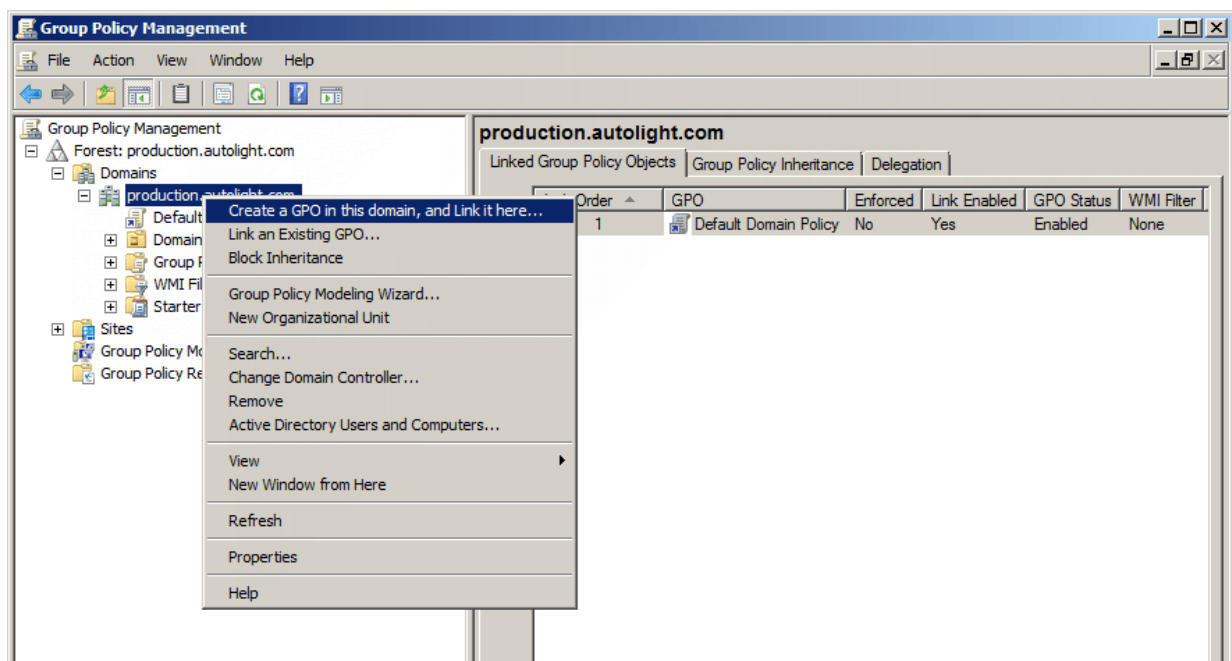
Group Policy Management

File Action View Window Help

Group Policy Management
Forest: production.autolight.com
Domains
production.autolight.com
Default
Domain
Group P
WMI Fil
Starter
Sites
Group Policy Mo
Group Policy Re

Create a GPO in this domain, and Link it here...
Link an Existing GPO...
Block Inheritance
Group Policy Modeling Wizard...
New Organizational Unit
Search...
Change Domain Controller...
Remove
Active Directory Users and Computers...
View
New Window from Here
Refresh
Properties
Help

production.autolight.com

Linked Group Policy Objects | Group Policy Inheritance | Delegation

| Link Order | GPO | Enforced | Link Enabled | GPO Status | WMI Filter |
|---|---|---|---|---|---|
| 1 | Default Domain Policy | No | Yes | Enabled | None |